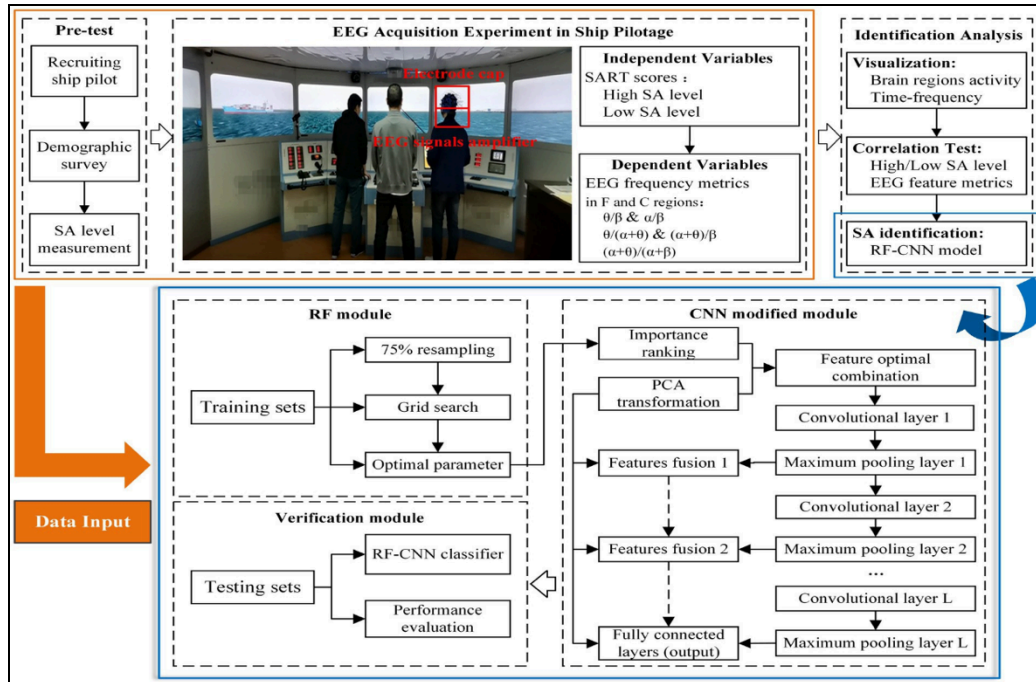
Pre-test

Recruiting ship pilot

Demographic survey

SA level measurement

EEG Acquisition Experiment in Ship Pilotage

Electrode cap

EEG signals amplifier

Independent Variables
SART scores：
High SA level
Low SA level

Dependent Variables
EEG frequency metrics
in F and C regions：
$\theta/\beta$ & $\alpha/\beta$
$\theta/(\alpha+\theta)$ & $(\alpha+\theta)/\beta$
$(\alpha+\theta)/(\alpha+\beta)$

Identification Analysis

Visualization:
Brain regions activity
Time-frequency

Correlation Test:
High/Low SA level
EEG feature metrics

SA identification:
RF-CNN model

Data Input

RF module

Training sets

75% resampling

Grid search

Optimal parameter

CNN modified module

Importance ranking

PCA transformation

Feature optimal combination

Convolutional layer 1

Features fusion 1

Maximum pooling layer 1

Convolutional layer 2

Features fusion 2

Maximum pooling layer 2

...

Convolutional layer L

Fully connected layers (output)

Maximum pooling layer L

Verification module

Testing sets

RF-CNN classifier

Performance evaluation